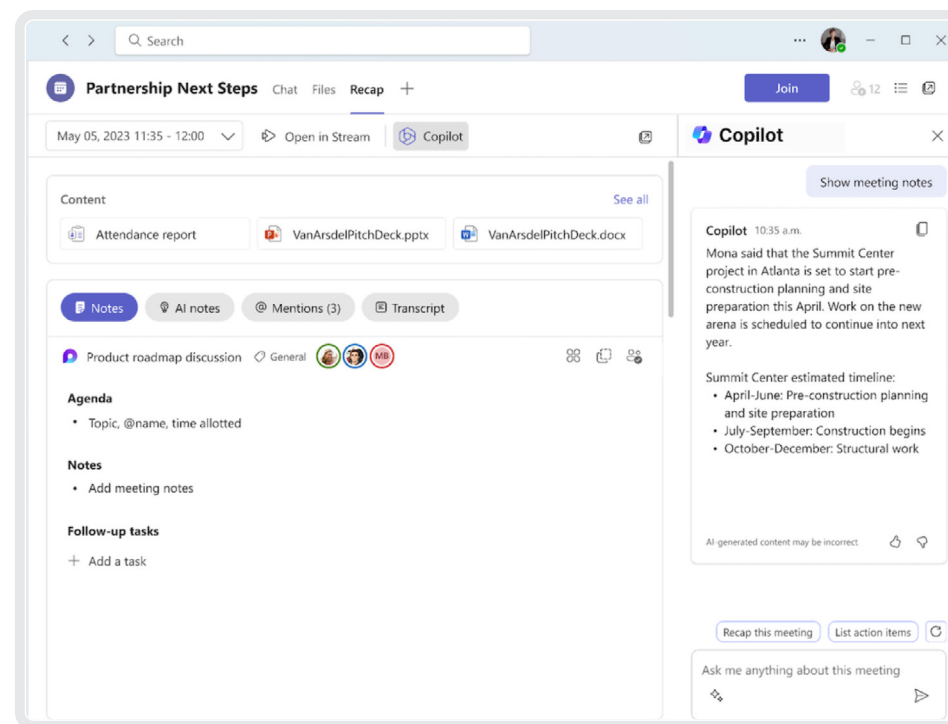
Search

Partnership Next Steps Chat Files Recap +

Join

12

May 05, 2023 11:35 - 12:00

Open in Stream

Copilot

Copilot

Show meeting notes

Content

See all

Attendance report

VanArsdelPitchDeck.pptx

VanArsdelPitchDeck.docx

Notes

AI notes

Mentions (3)

Transcript

Product roadmap discussion

General

MB

Agenda

• Topic, @name, time allotted

Notes

• Add meeting notes

Follow-up tasks

+ Add a task

Copilot 10:35 a.m.

Mona said that the Summit Center project in Atlanta is set to start pre-construction planning and site preparation this April. Work on the new arena is scheduled to continue into next year.

Summit Center estimated timeline:

• April-June: Pre-construction planning and site preparation
• July-September: Construction begins
• October-December: Structural work

AI-generated content may be incorrect

Recap this meeting

List action items

Ask me anything about this meeting